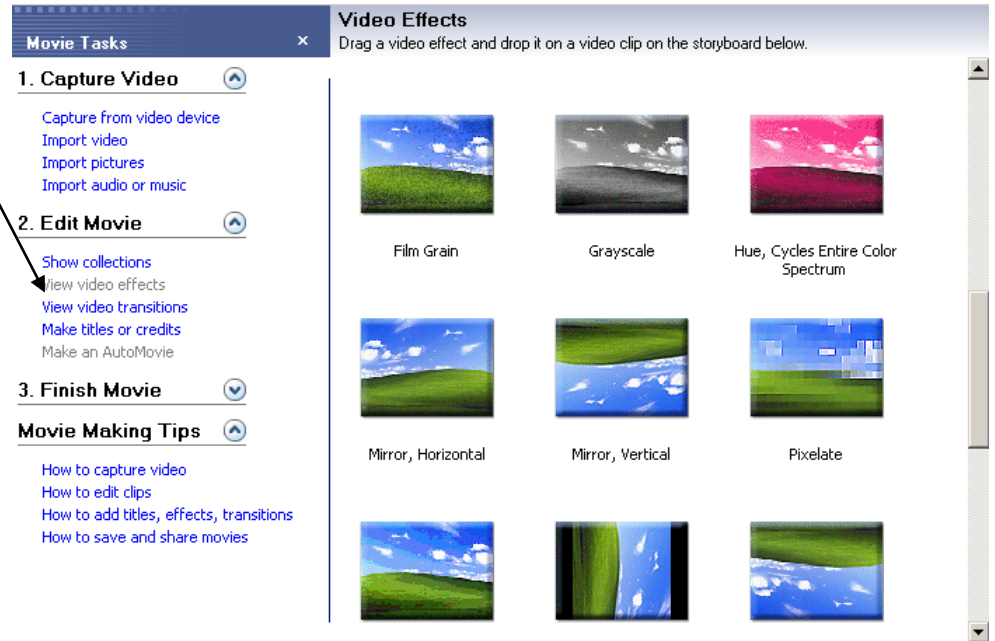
Movie Tasks ×

1. Capture Video

Capture from video device
Import video
Import pictures
Import audio or music

2. Edit Movie

Show collections
View video effects
View video transitions
Make titles or credits
Make an AutoMovie

3. Finish Movie

Movie Making Tips

How to capture video
How to edit clips
How to add titles, effects, transitions
How to save and share movies

Video Effects
Drag a video effect and drop it on a video clip on the storyboard below.

Film Grain

Grayscale

Hue, Cycles Entire Color Spectrum

Mirror, Horizontal

Mirror, Vertical

Pixelate